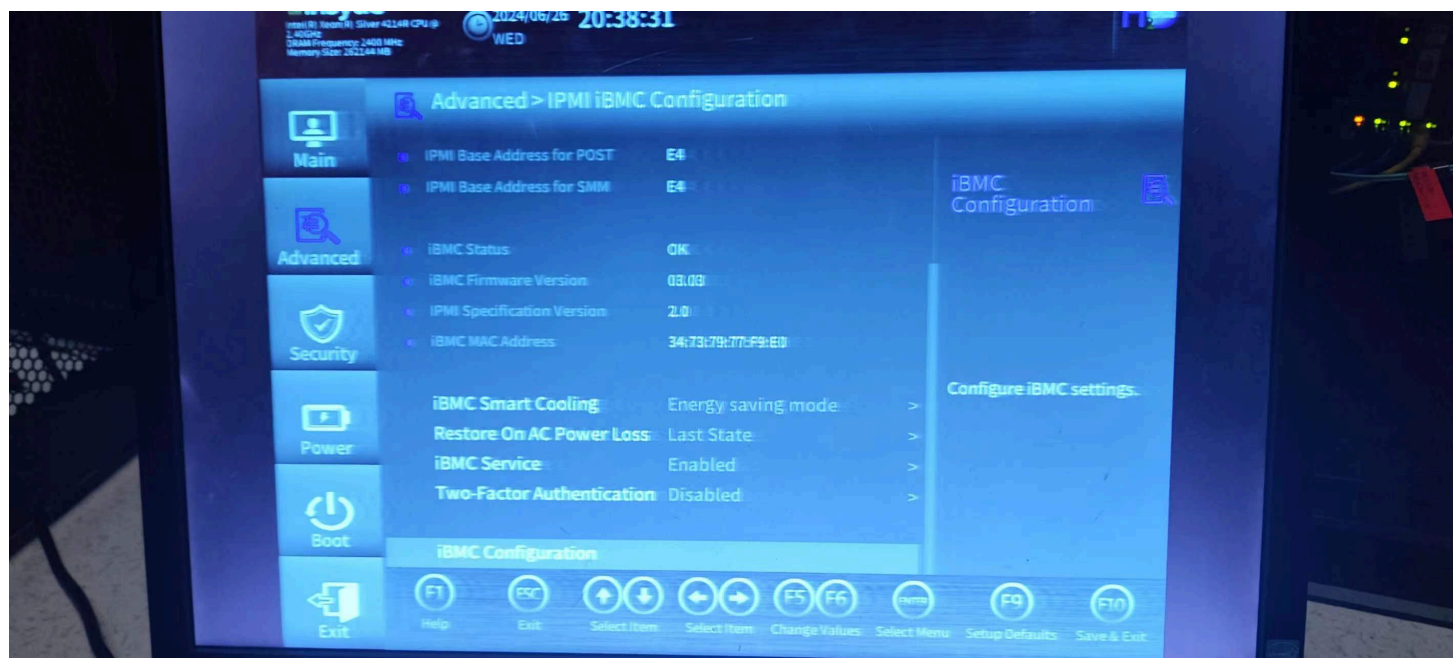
Intel(R) Xeon(R) Silver 4214R CPU @ 2.40GHz
DRAM Frequency: 2400 MHz
Memory Size: 262144 MB
2024/06/26 20:38:31
WED

Main
Advanced
Security
Power
Boot
Exit

Advanced > IPMI iBMC Configuration

IPMI Base Address for POST E4
IPMI Base Address for SMM E4

iBMC Status OK
iBMC Firmware Version 03.03
IPMI Specification Version 2.0
iBMC MAC Address 34:73:79:77:F9:E0

iBMC Smart Cooling Energy saving mode >
Restore On AC Power Loss Last State >
iBMC Service Enabled >
Two-Factor Authentication Disabled >

iBMC Configuration

iBMC Configuration

Configure iBMC settings.

F1 Help
ESC Exit
Select Item
Select Item
F5 F6 Change Values
ENTER Select Menu
F9 Setup Defaults
F10 Save & Exit